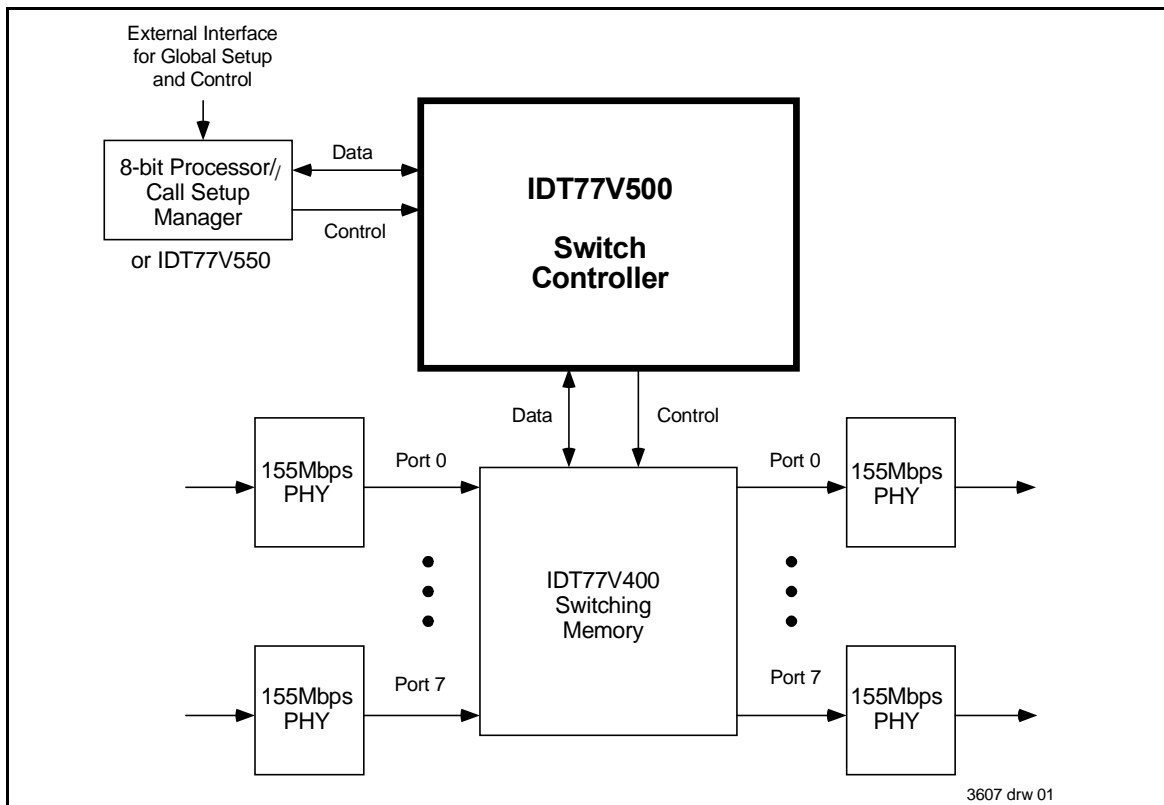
External Interface for Global Setup and Control

8-bit Processor/ Call Setup Manager

or IDT77V550

Data

Control

IDT77V500

Switch Controller

Data

Control

155Mbps PHY

Port 0

155Mbps PHY

Port 7

IDT77V400 Switching Memory

Port 0

155Mbps PHY

Port 7

155Mbps PHY

3607 drw 01